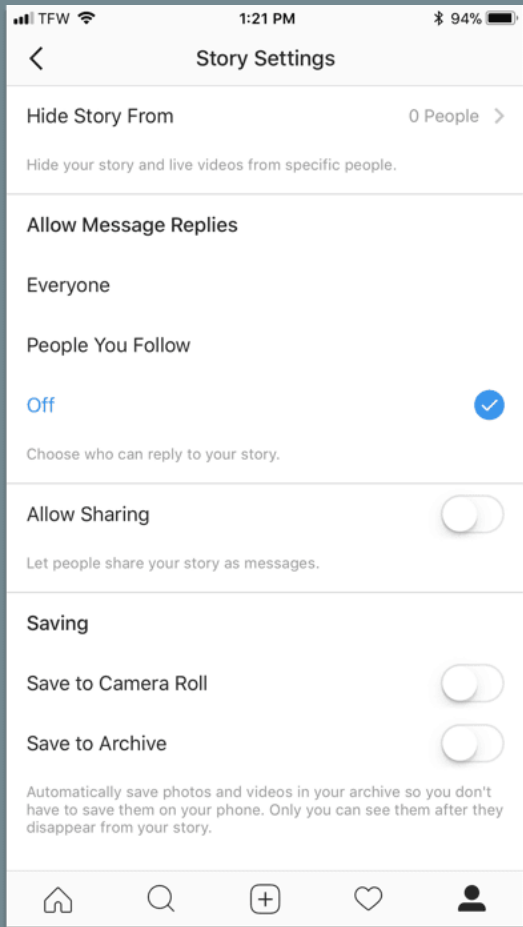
TFW 1:21 PM 94%

Story Settings

Hide Story From 0 People

Hide your story and live videos from specific people.

Allow Message Replies

Everyone

People You Follow

Off

Choose who can reply to your story.

Allow Sharing

Let people share your story as messages.

Saving

Save to Camera Roll

Save to Archive

Automatically save photos and videos in your archive so you don't have to save them on your phone. Only you can see them after they disappear from your story.